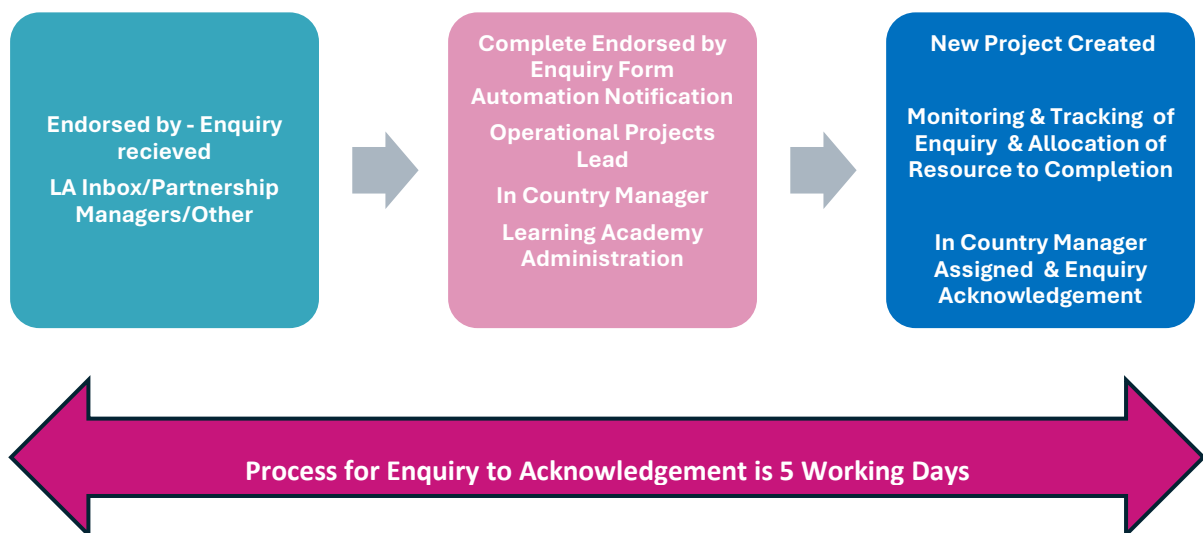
Endorsed by - Enquiry recieved

LA Inbox/Partnership Managers/Other

Complete Endorsed by Enquiry Form Automation Notification

Operational Projects Lead

In Country Manager

Learning Academy Administration

New Project Created

Monitoring & Tracking of Enquiry & Allocation of Resource to Completion

In Country Manager Assigned & Enquiry Acknowledgement

Process for Enquiry to Acknowledgement is 5 Working Days